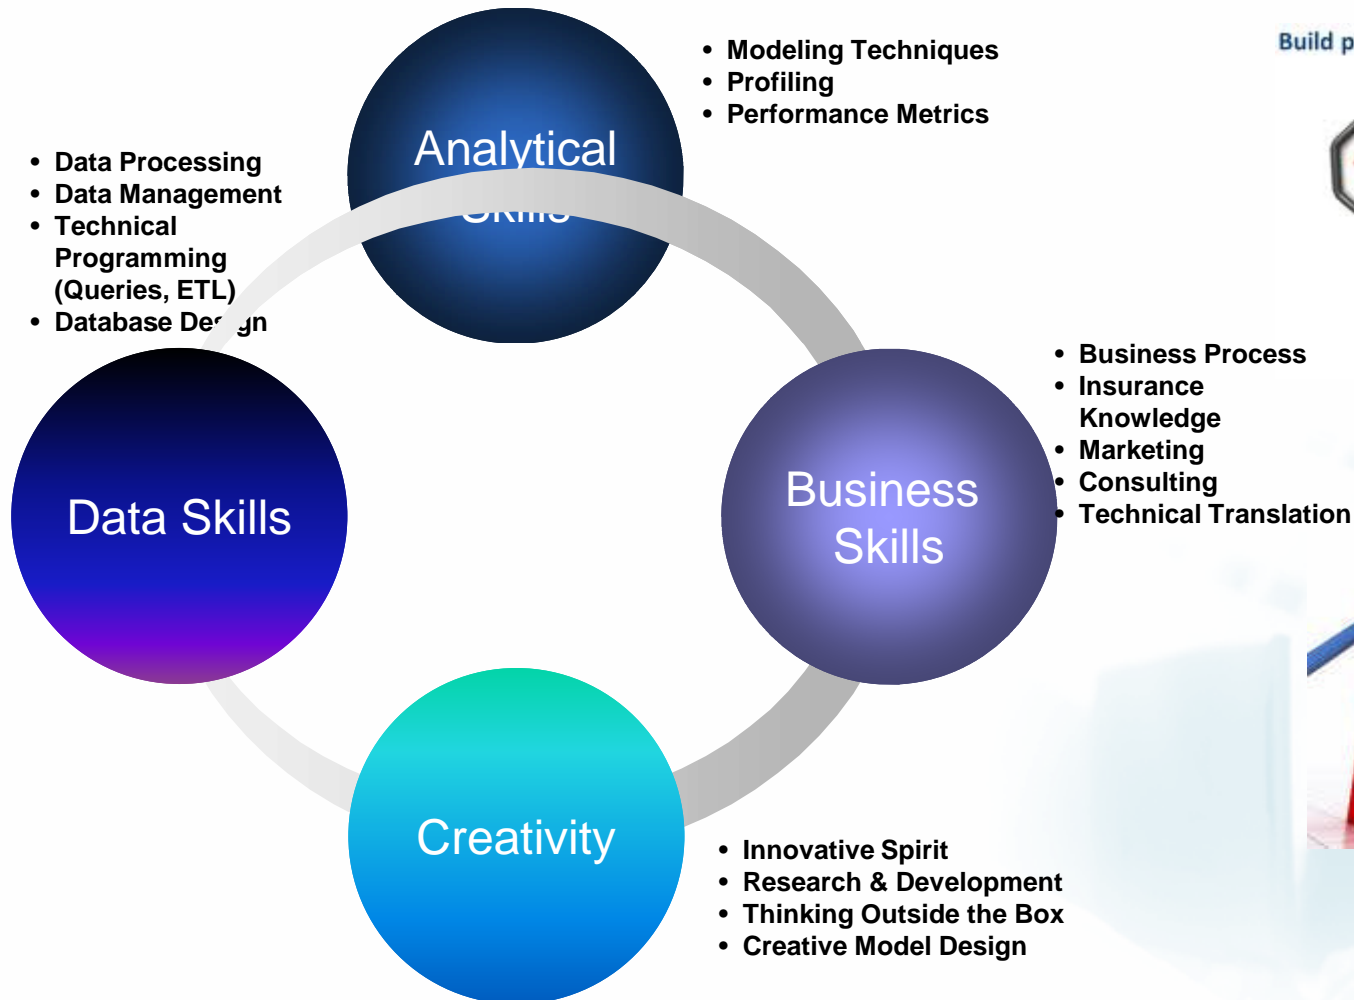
Analytical
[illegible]

- Modeling Techniques
- Profiling
- Performance Metrics

Build p

- Data Processing
- Data Management
- Technical Programming (Queries, ETL)
- Database De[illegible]gn

Data Skills

Business Skills

- Business Process
- Insurance Knowledge
- Marketing
- Consulting
- Technical Translation

Creativity

- Innovative Spirit
- Research & Development
- Thinking Outside the Box
- Creative Model Design